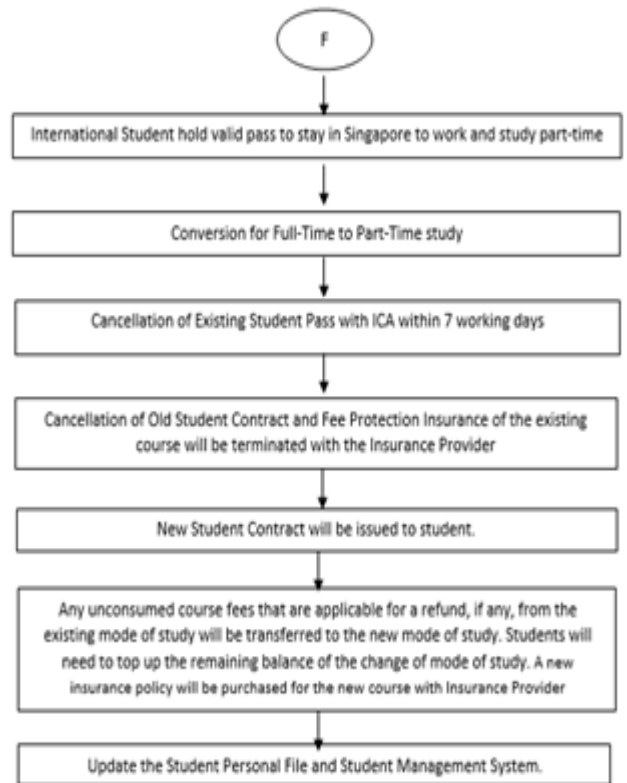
F

International Student hold valid pass to stay in Singapore to work and study part-time

Conversion for Full-Time to Part-Time study

Cancellation of Existing Student Pass with ICA within 7 working days

Cancellation of Old Student Contract and Fee Protection Insurance of the existing course will be terminated with the Insurance Provider

New Student Contract will be issued to student.

Any unconsumed course fees that are applicable for a refund, if any, from the existing mode of study will be transferred to the new mode of study. Students will need to top up the remaining balance of the change of mode of study. A new insurance policy will be purchased for the new course with Insurance Provider

Update the Student Personal File and Student Management System.